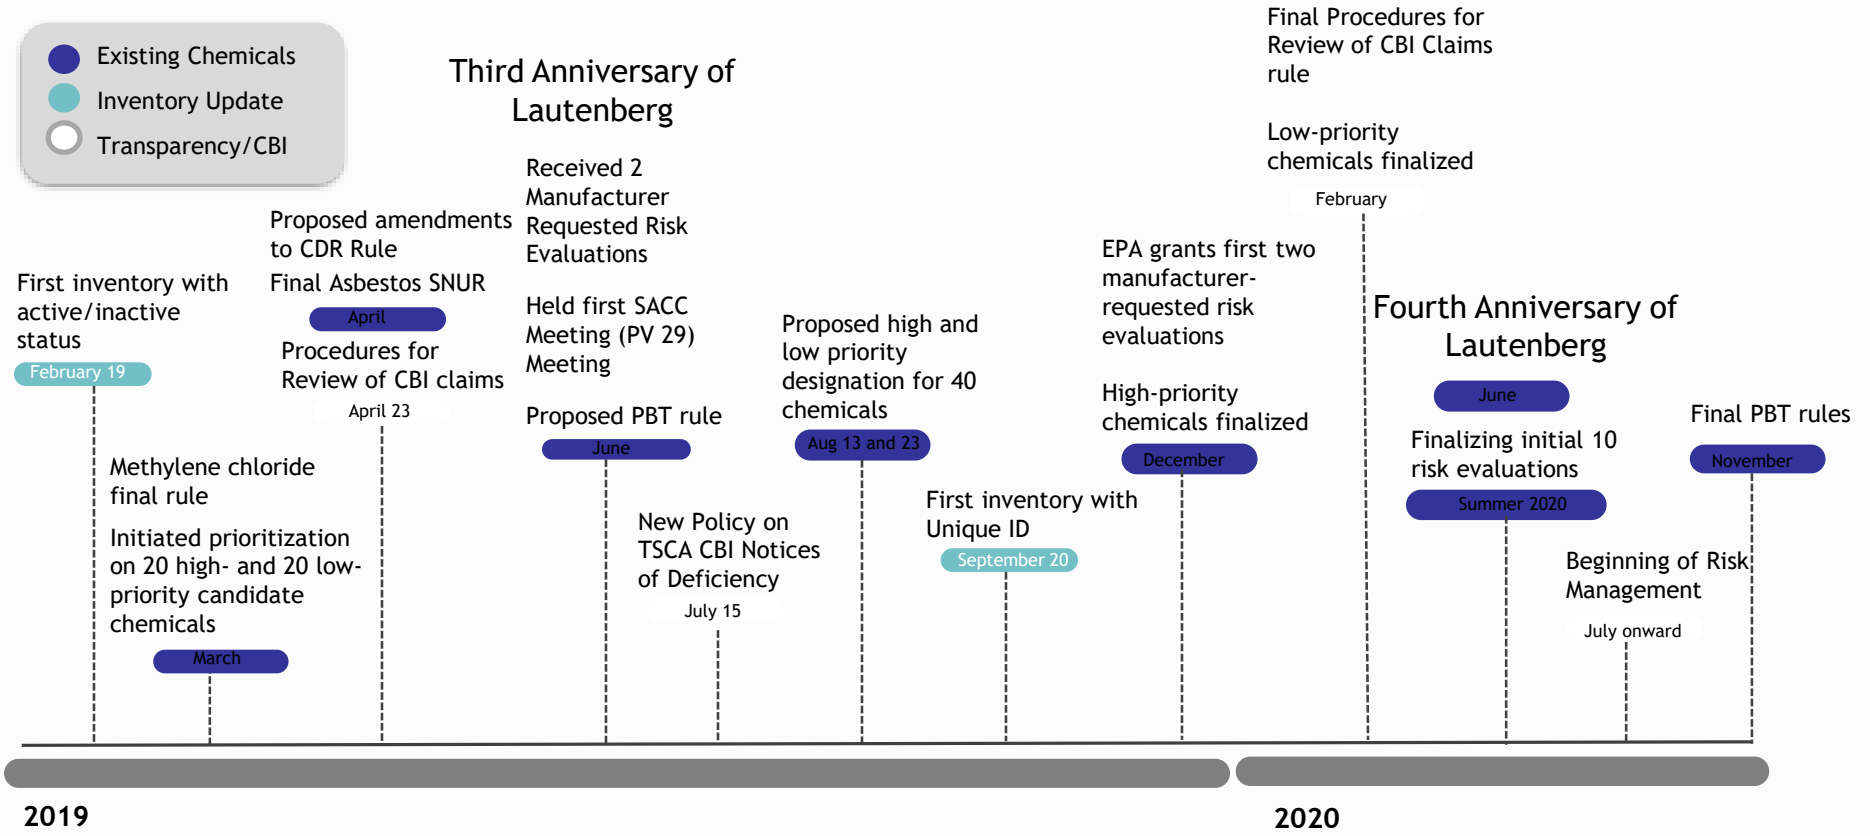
Existing Chemicals
Inventory Update
Transparency/CBI

Third Anniversary of Lautenberg

Final Procedures for Review of CBI Claims rule

Low-priority chemicals finalized

February

First inventory with active/inactive status

February 19

Proposed amendments to CDR Rule

Final Asbestos SNUR

April

Procedures for Review of CBI claims

April 23

Methylene chloride final rule

Initiated prioritization on 20 high- and 20 low-priority candidate chemicals

March

Received 2 Manufacturer Requested Risk Evaluations

Held first SACC Meeting (PV 29) Meeting

Proposed PBT rule

June

New Policy on TSCA CBI Notices of Deficiency

July 15

Proposed high and low priority designation for 40 chemicals

Aug 13 and 23

First inventory with Unique ID

September 20

EPA grants first two manufacturer-requested risk evaluations

High-priority chemicals finalized

December

Fourth Anniversary of Lautenberg

June

Finalizing initial 10 risk evaluations

Summer 2020

Beginning of Risk Management

July onward

Final PBT rules

November

2019

2020